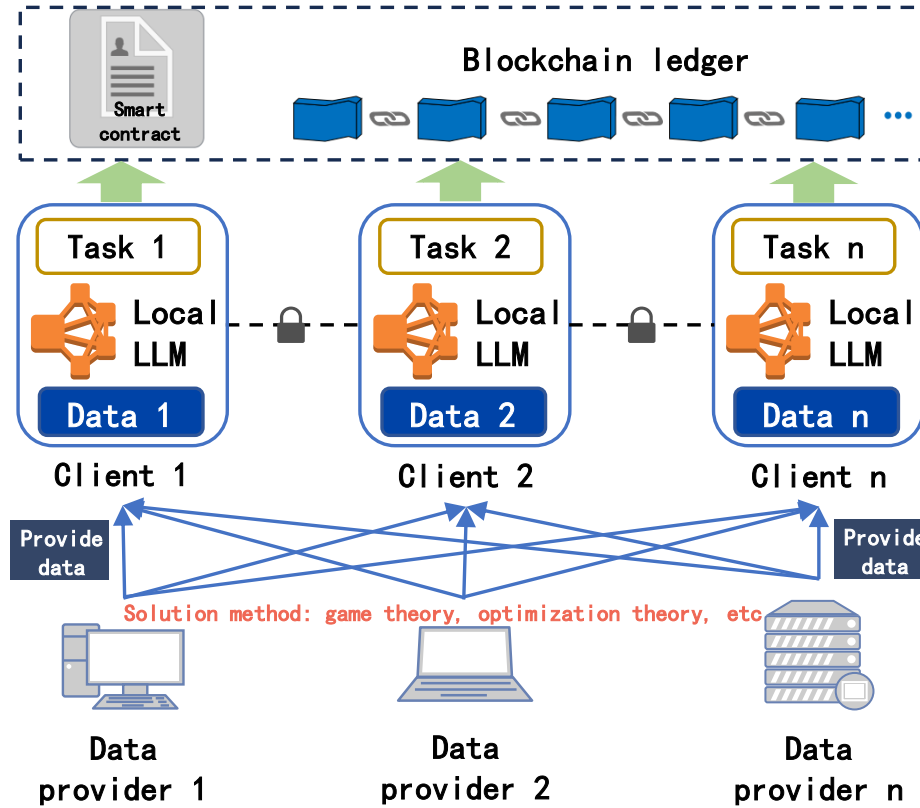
Smart contract

Blockchain ledger

...

Task 1

Local LLM

Data 1

Client 1

Task 2

Local LLM

Data 2

Client 2

Task n

Local LLM

Data n

Client n

Provide data

Provide data

Solution method: game theory, optimization theory, etc

Data provider 1

Data provider 2

Data provider n